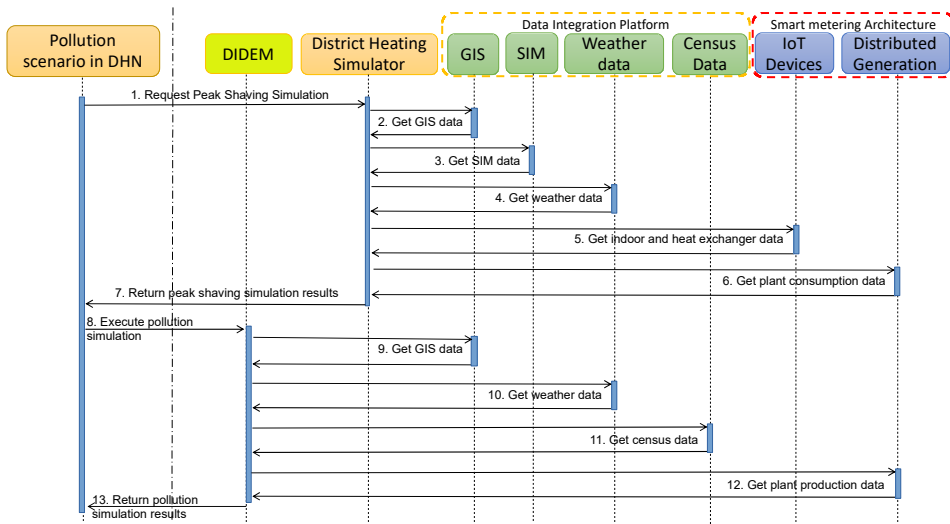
Pollution scenario in DHN

DIDEM

District Heating Simulator

Data Integration Platform

GIS

SIM

Weather data

Census Data

Smart metering Architecture

IoT Devices

Distributed Generation

1. Request Peak Shaving Simulation

2. Get GIS data

3. Get SIM data

4. Get weather data

5. Get indoor and heat exchanger data

6. Get plant consumption data

7. Return peak shaving simulation results

8. Execute pollution simulation

9. Get GIS data

10. Get weather data

11. Get census data

12. Get plant production data

13. Return pollution simulation results